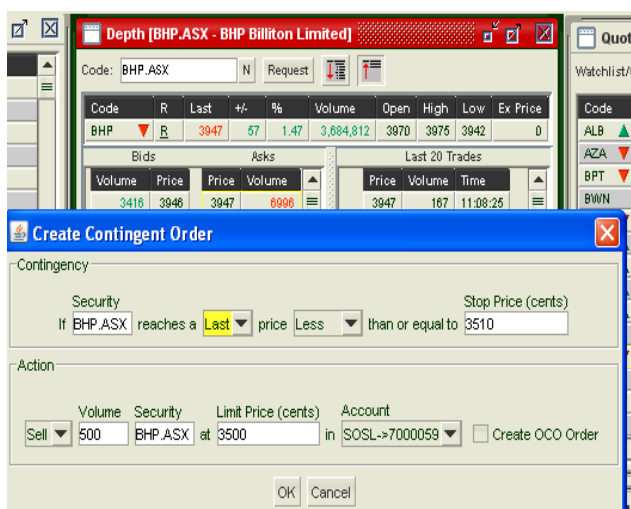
Depth [BHP.ASX - BHP Billiton Limited]

Code: BHP.ASX N Request

| Code | R | Last | +/- | % | Volume | Open | High | Low | Ex Price |
|---|---|---|---|---|---|---|---|---|---|
| BHP | R | 3947 | 57 | 1.47 | 3,684,812 | 3970 | 3975 | 3942 | 0 |

Bids Asks

| Volume | Price | Price | Volume |
|---|---|---|---|
| 3416 | 3946 | 3947 | 6996 |

Last 20 Trades

| Price | Volume | Time |
|---|---|---|
| 3947 | 167 | 11:08:25 |

Quot

Watchlist/

| Code |
|---|
| ALB |
| AZA |
| BPT |
| BWN |

Create Contingent Order

Contingency

Security

If BHP.ASX reaches a Last price Less than or equal to

Stop Price (cents)

3510

Action

Volume Security Limit Price (cents) Account

Sell 500 BHP.ASX at 3500 in SOSL->7000059 Create OCO Order

OK Cancel